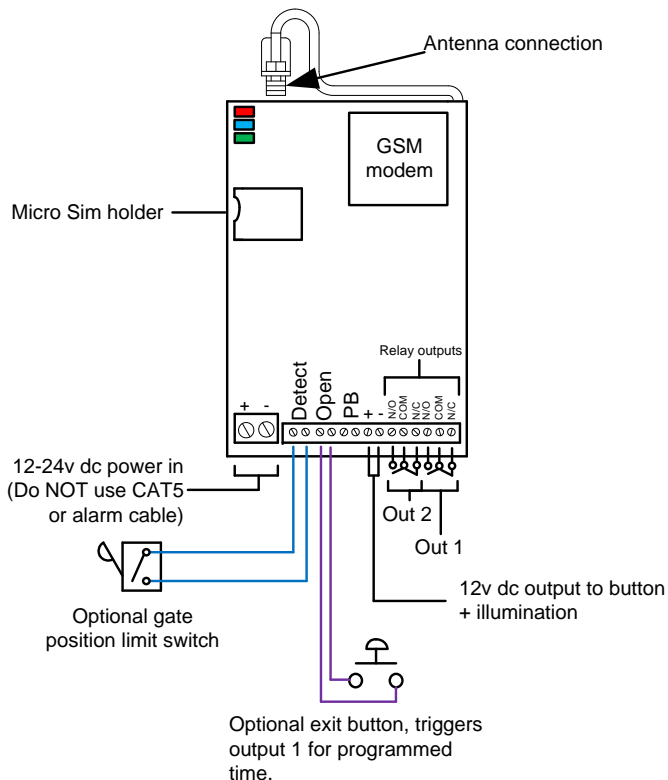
Antenna connection

GSM modem

Micro Sim holder

Relay outputs

+ -

Detect

Open

PB

+ -

N/O COM N/C N/O COM N/C

12-24v dc power in (Do NOT use CAT5 or alarm cable)

Out 2

Out 1

12v dc output to button + illumination

Optional gate position limit switch

Optional exit button, triggers output 1 for programmed time.